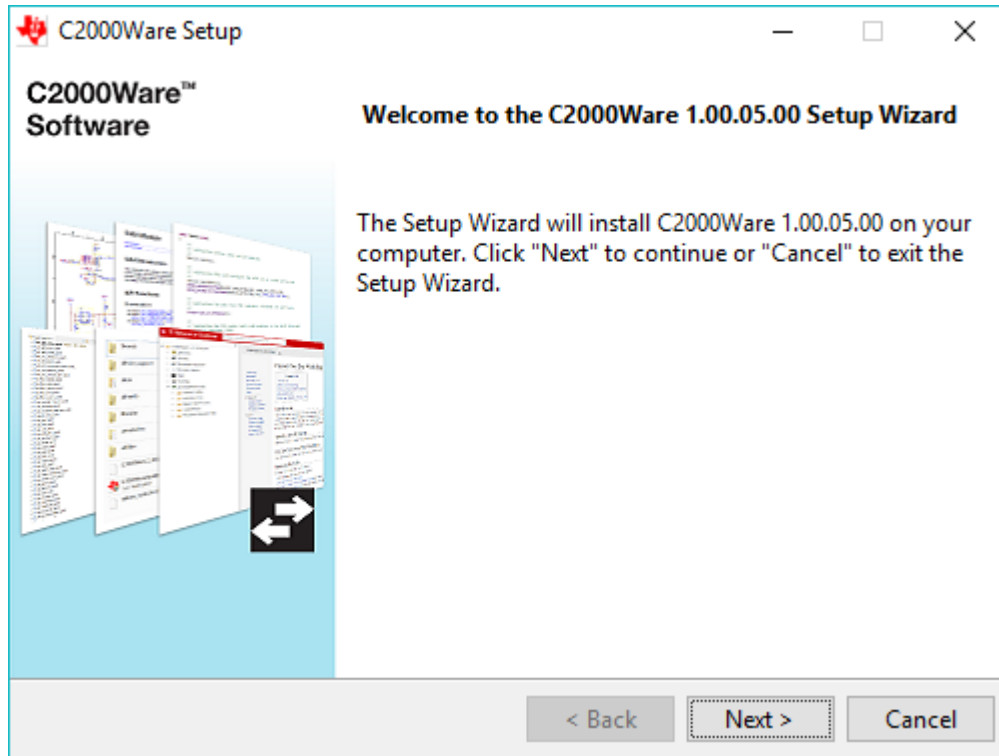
C2000Ware Setup

C2000Ware™
Software

Welcome to the C2000Ware 1.00.05.00 Setup Wizard

The Setup Wizard will install C2000Ware 1.00.05.00 on your computer. Click "Next" to continue or "Cancel" to exit the Setup Wizard.

< Back
Next >
Cancel